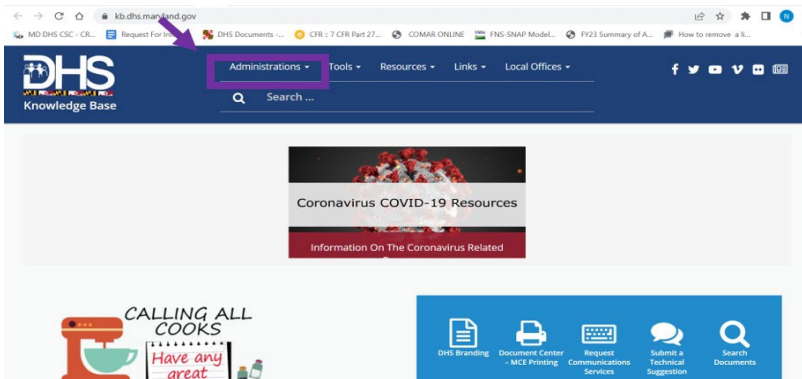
kb.dhs.maryland.gov

MD DHS CSC - CR... Request For In... DHS Documents -... CFR :: 7 CFR Part 27... COMAR ONLINE FNS-SNAP Model... FY23 Summary of A... How to remove a li...

DHS
Knowledge Base

Administrations ▾ Tools ▾ Resources ▾ Links ▾ Local Offices ▾

Search ...

Coronavirus COVID-19 Resources

Information On The Coronavirus Related

CALLING ALL COOKS
Have any great

DHS Branding
Document Center - MCE Printing
Request Communications Services
Submit a Technical Suggestion
Search Documents